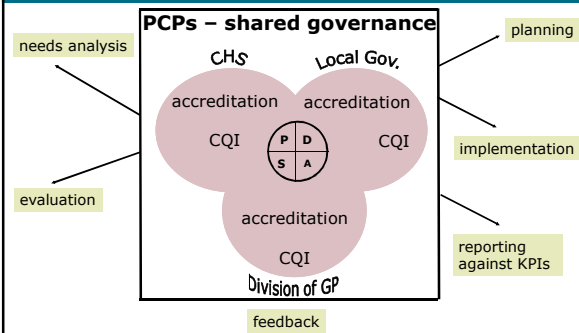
PCPs – shared governance

needs analysis

planning

CHS

Local Gov.

accreditation

accreditation

CQI

CQI

P D
S A

implementation

evaluation

accreditation

CQI

reporting against KPIs

Division of GP

feedback